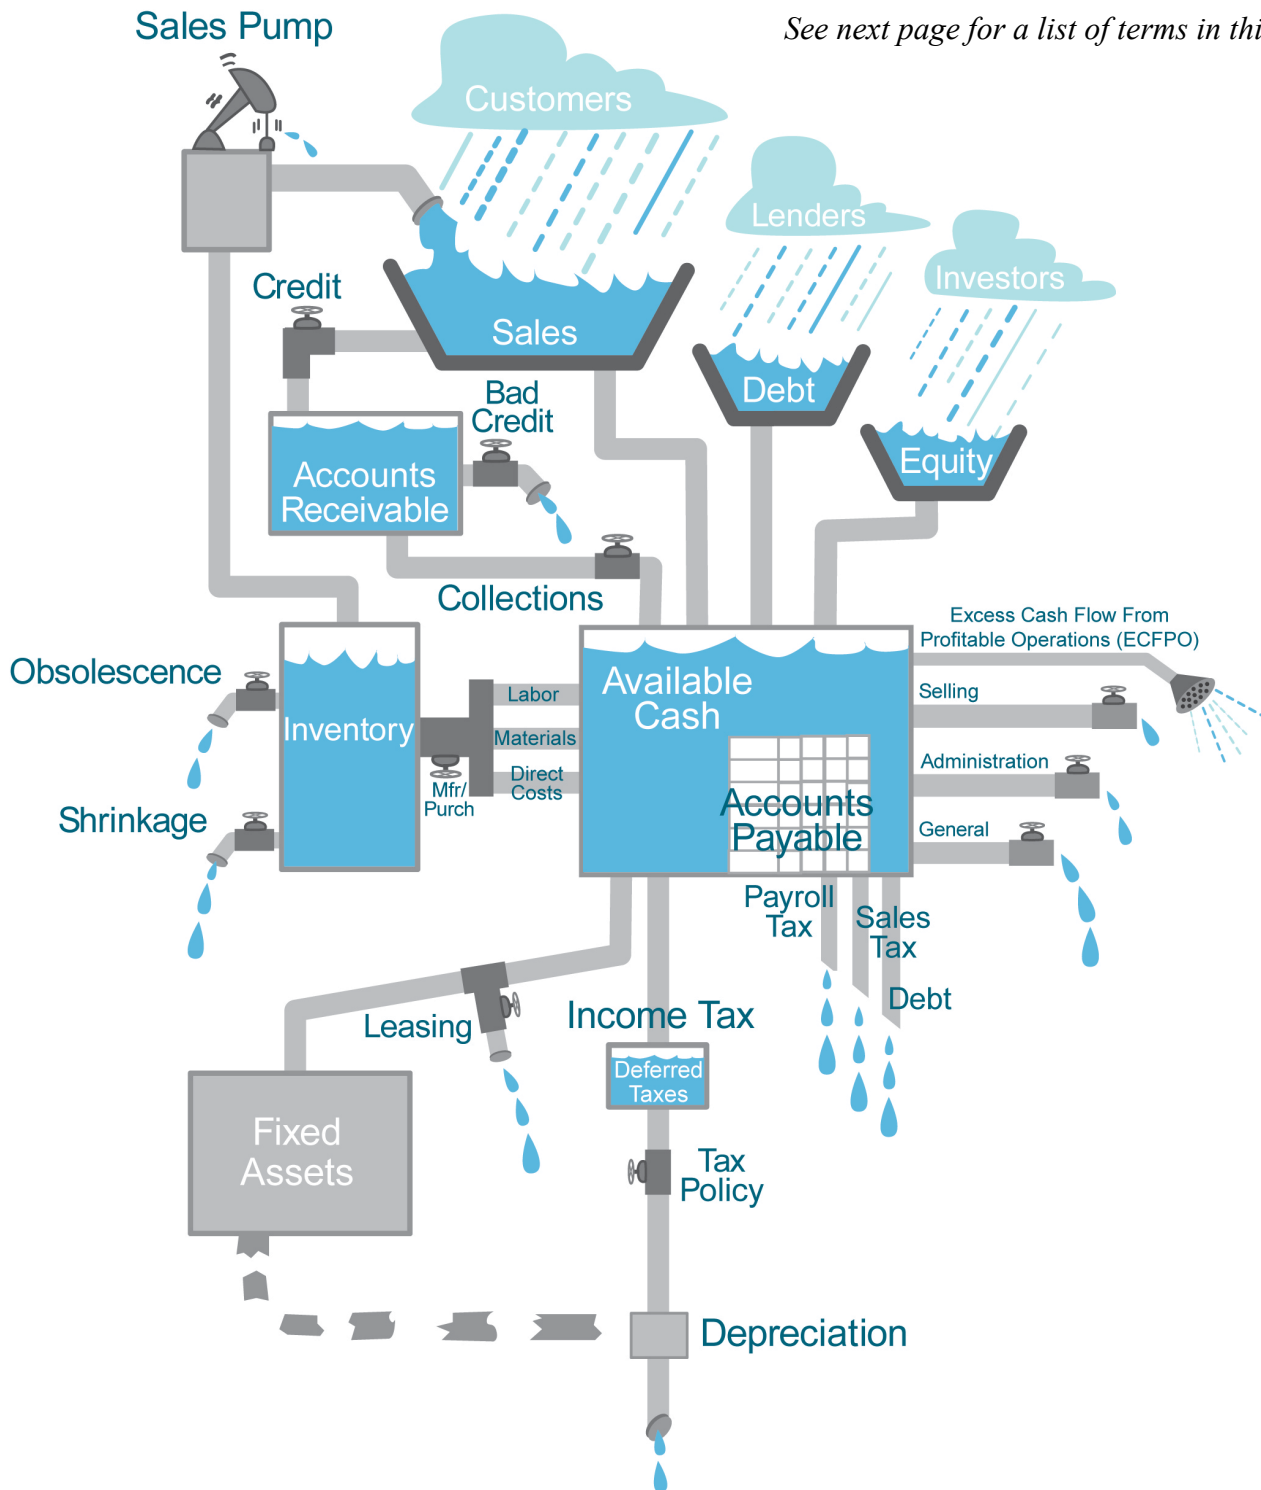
Sales Pump

See next page for a list of terms in thi

Customers

Lenders

Investors

Credit

Sales

Debt

Equity

Bad Credit

Accounts Receivable

Collections

Excess Cash Flow From Profitable Operations (ECFPO)

Obsolescence

Inventory

Labor

Materials

Direct Costs

Mfr/ Purch

Available Cash

Accounts Payable

Selling

Administration

General

Shrinkage

Payroll Tax

Sales Tax

Debt

Leasing

Income Tax

Deferred Taxes

Fixed Assets

Tax Policy

Depreciation